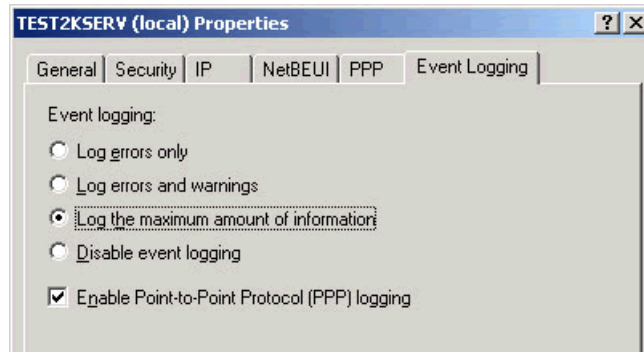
TEST2KSERV (local) Properties

? X

General | Security | IP | NetBEUI | PPP | Event Logging

Event logging:

Log errors only

Log errors and warnings

Log the maximum amount of information

Disable event logging

Enable Point-to-Point Protocol (PPP) logging